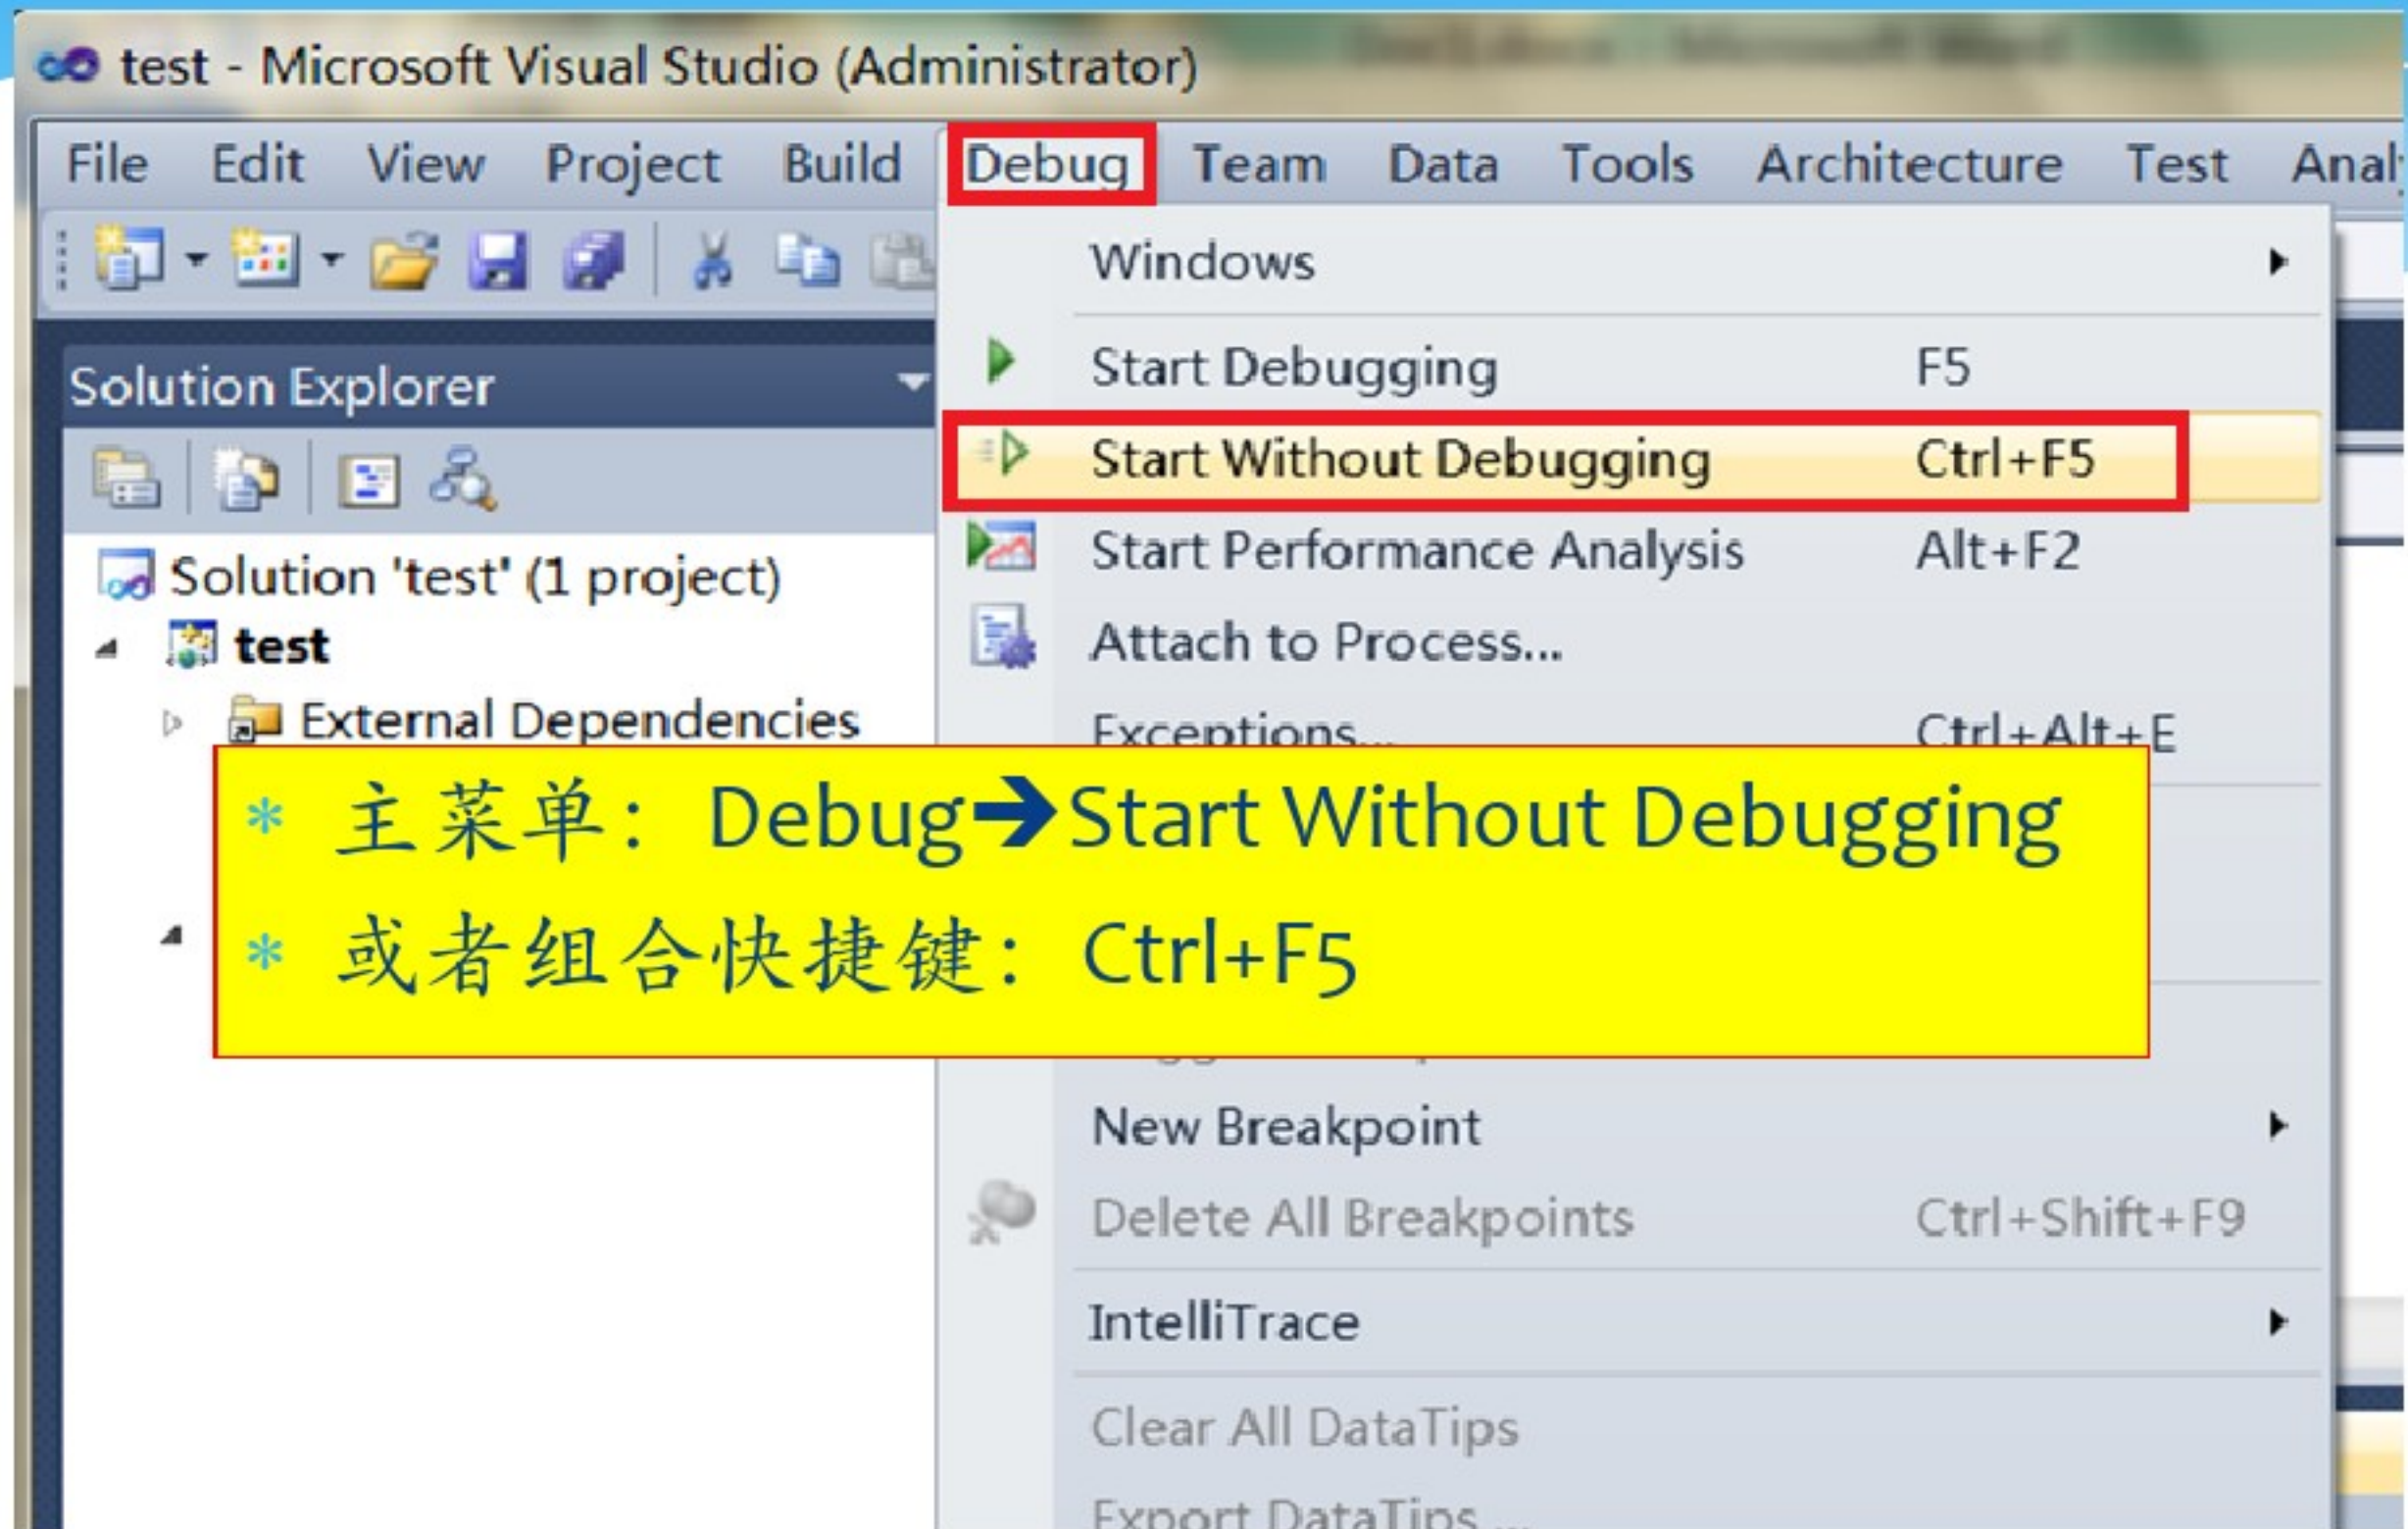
test - Microsoft Visual Studio (Administrator)

File Edit View Project Build Debug Team Data Tools Architecture Test Anal

Solution Explorer

Solution 'test' (1 project)
test
External Dependencies

Windows
Start Debugging F5
Start Without Debugging Ctrl+F5
Start Performance Analysis Alt+F2
Attach to Process...
Exceptions... Ctrl+Alt+E

* 主菜单：Debug→Start Without Debugging
* 或者组合快捷键：Ctrl+F5

New Breakpoint
Delete All Breakpoints Ctrl+Shift+F9
IntelliTrace
Clear All DataTips
Export DataTips...